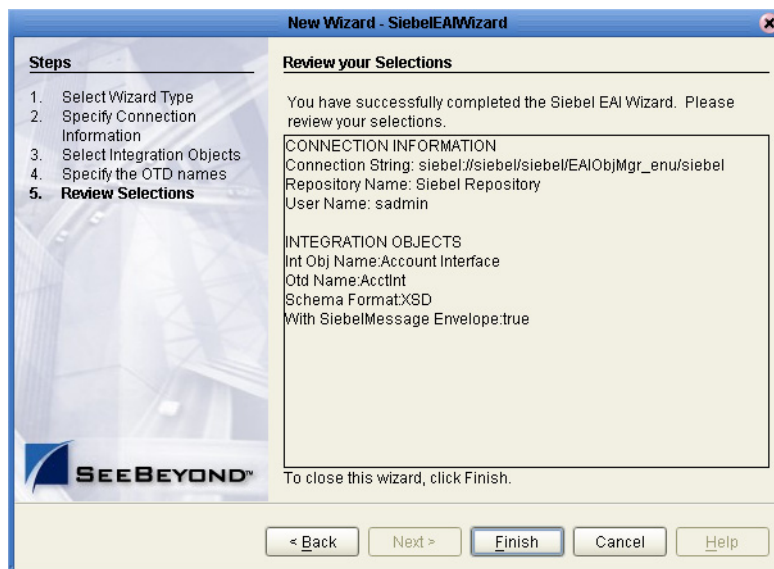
New Wizard - SiebelEAIWizard

Steps

1. Select Wizard Type
2. Specify Connection Information
3. Select Integration Objects
4. Specify the OTD names
5. Review Selections

SEEBEYOND™

Review your Selections

You have successfully completed the Siebel EAI Wizard. Please review your selections.

CONNECTION INFORMATION
Connection String: siebel://siebel/siebel/EAIObjMgr_enu/siebel
Repository Name: Siebel Repository
User Name: sadmin

INTEGRATION OBJECTS
Int Obj Name:Account Interface
Otd Name:AcctInt
Schema Format:XSD
With SiebelMessage Envelope:true

To close this wizard, click Finish.

< Back | Next > | Finish | Cancel | Help